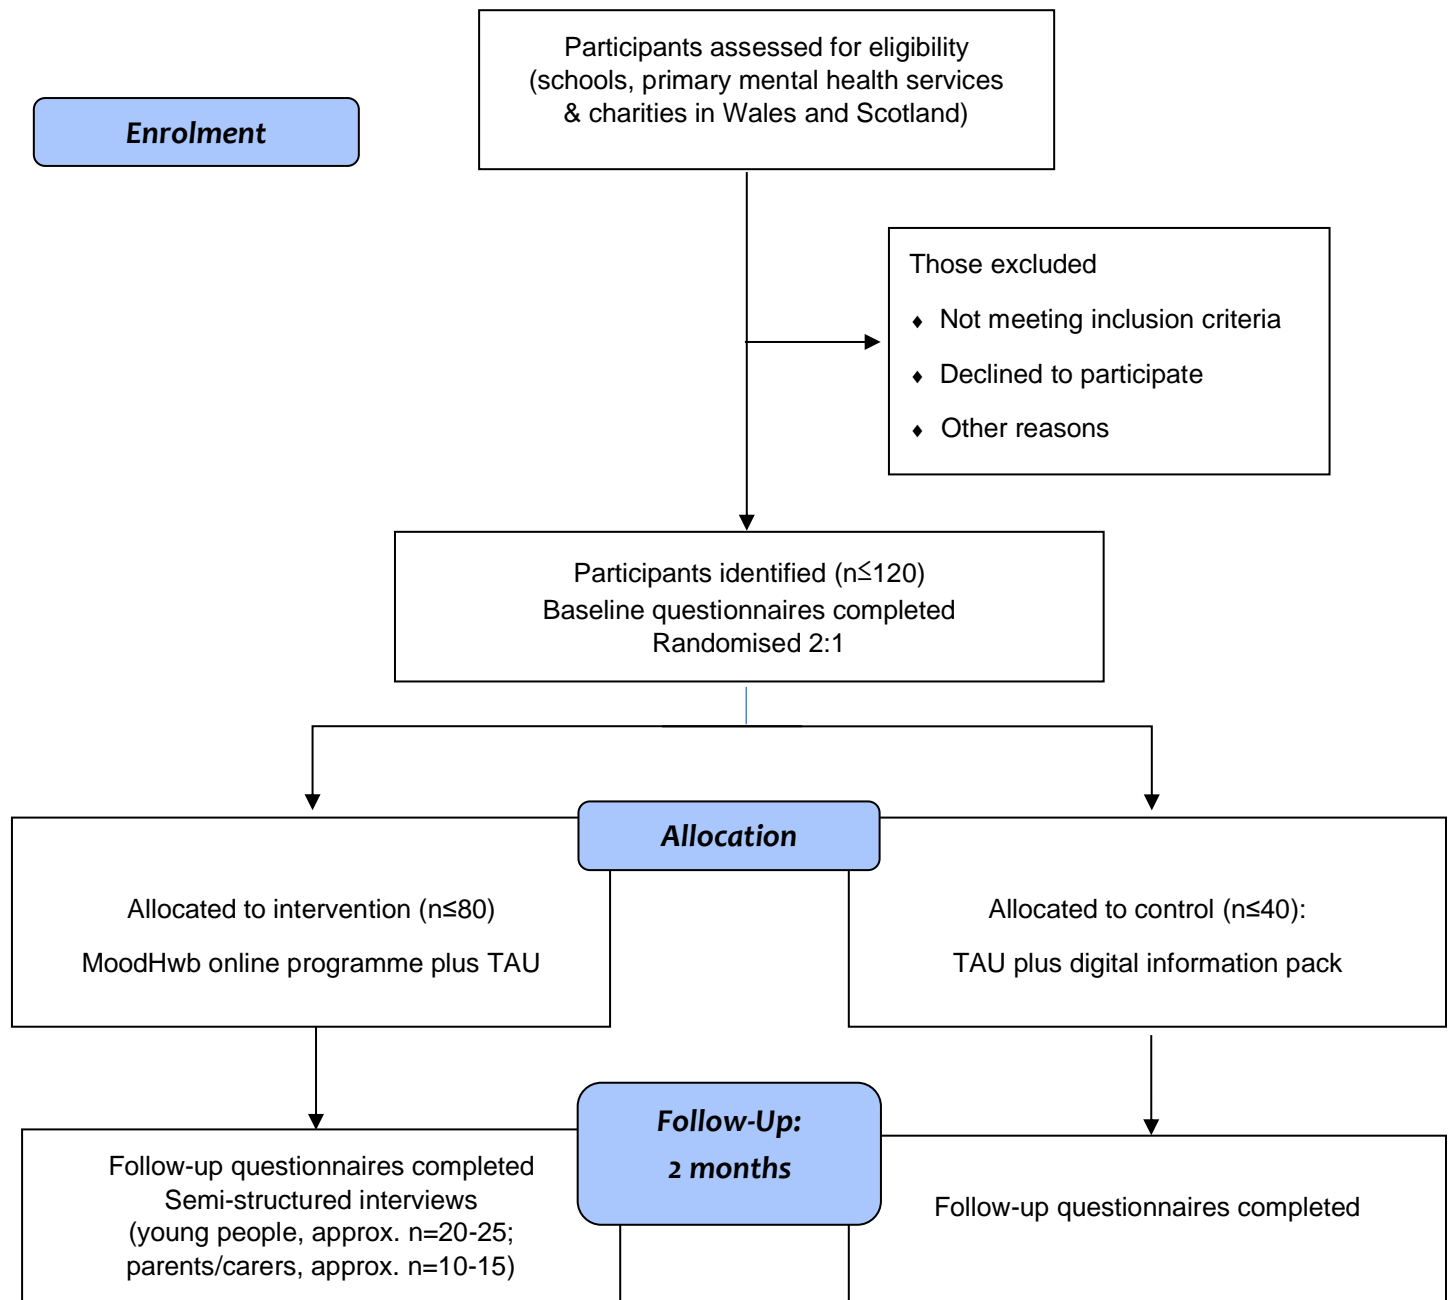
Enrolment

Participants assessed for eligibility (schools, primary mental health services & charities in Wales and Scotland)

Those excluded

- Not meeting inclusion criteria
- Declined to participate
- Other reasons

Participants identified (n≤120)
Baseline questionnaires completed
Randomised 2:1

Allocation

Allocated to intervention (n≤80)

MoodHwb online programme plus TAU

Allocated to control (n≤40):

TAU plus digital information pack

Follow-Up:
2 months

Follow-up questionnaires completed
Semi-structured interviews
(young people, approx. n=20-25; parents/carers, approx. n=10-15)

Follow-up questionnaires completed